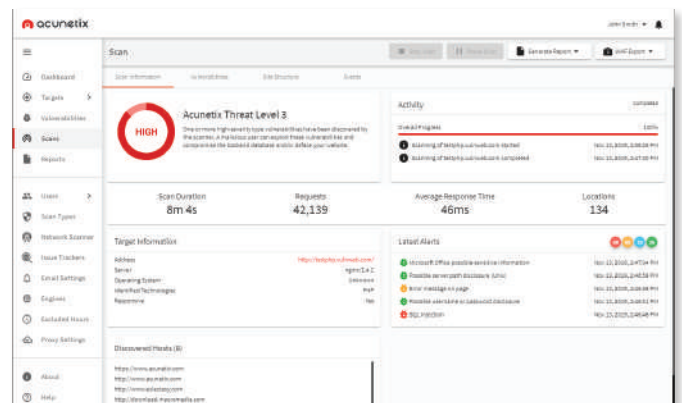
acunetix

John Smith

Dashboard
Targets
Vulnerabilities
Scans
Reports

Users
Scan Types
Network Scanner
Issue Trackers
Email Settings
Engines
Excluded Hours
Proxy Settings

About
Help

Scan

Stop Scan
Pause Scan
Generate Report
WAF Export

Scan Information
Vulnerabilities
Site Structure
Events

HIGH

Acunetix Threat Level 3

One or more high-severity type vulnerabilities have been discovered by the scanner. A malicious user can exploit these vulnerabilities and compromise the backend database and/or deface your website.

Activity
Completed

Overall Progress
100%

Scanning of testphp.vulnweb.com started
Nov 13, 2019, 2:06:28 PM

Scanning of testphp.vulnweb.com completed
Nov 13, 2019, 2:17:00 PM

Scan Duration
8m 4s

Requests
42,139

Average Response Time
46ms

Locations
134

Target Information

Address
http://testphp.vulnweb.com/

Server
nginx/1.4.1

Operating System
Unknown

Identified Technologies
PHP

Responsive
Yes

Latest Alerts

Microsoft Office possible sensitive information
Nov 13, 2019, 2:47:34 PM

Possible server path disclosure (Unix)
Nov 13, 2019, 2:48:38 PM

Error message on page
Nov 13, 2019, 2:08:38 PM

Possible username or password disclosure
Nov 13, 2019, 2:08:51 PM

SQL injection
Nov 13, 2019, 2:08:48 PM

Discovered Hosts (8)

https://www.acunetix.com
http://www.acunetix.com
http://www.eclectasy.com
http://download.macromedia.com